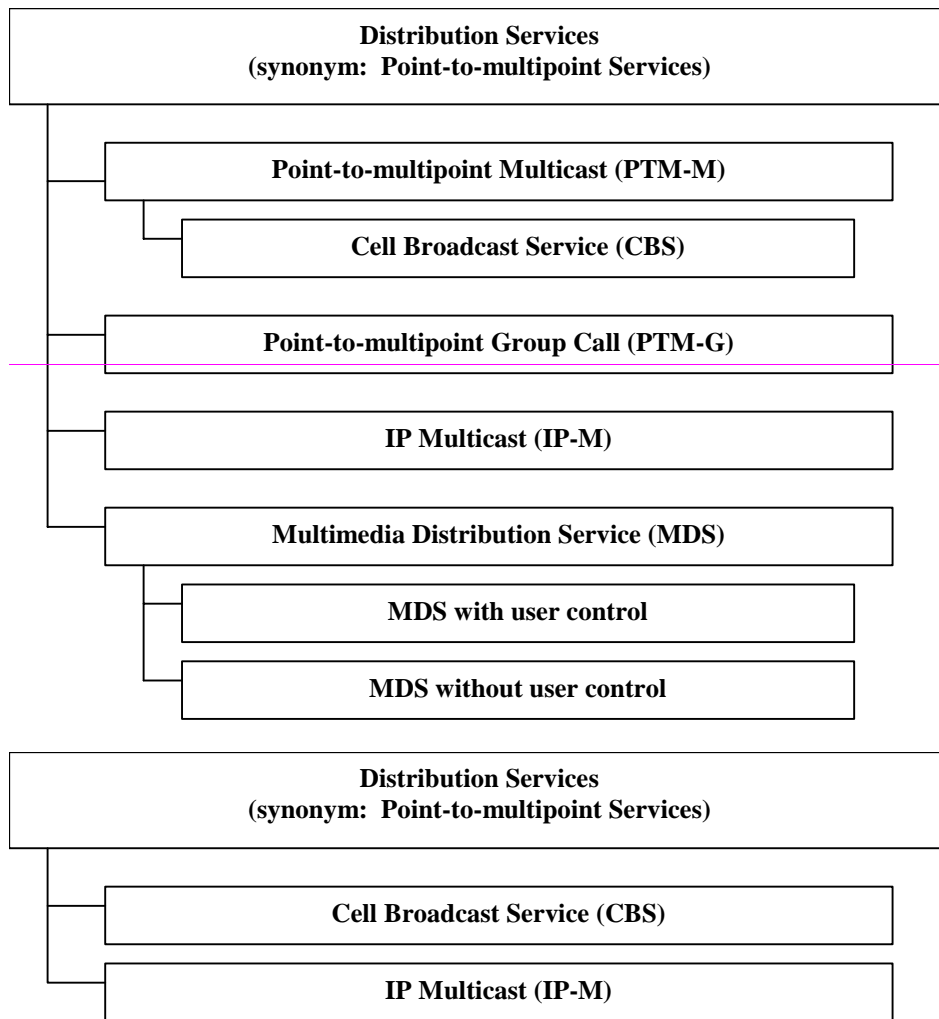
Distribution Services
(synonym: Point-to-multipoint Services)

Point-to-multipoint Multicast (PTM-M)

Cell Broadcast Service (CBS)

Point-to-multipoint Group Call (PTM-G)

IP Multicast (IP-M)

Multimedia Distribution Service (MDS)

MDS with user control

MDS without user control

Distribution Services
(synonym: Point-to-multipoint Services)

Cell Broadcast Service (CBS)

IP Multicast (IP-M)